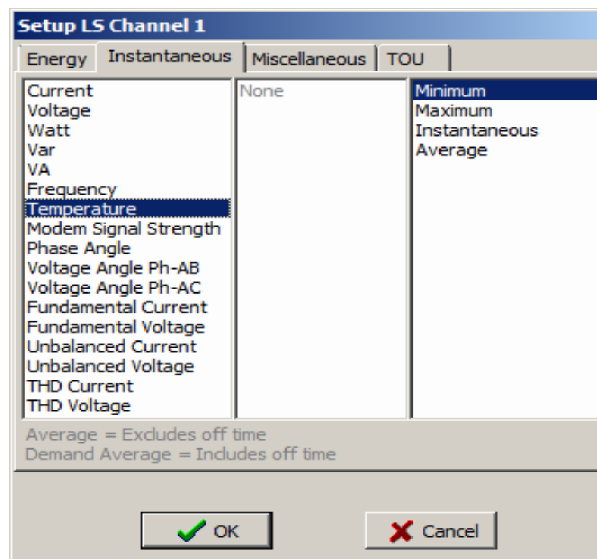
Setup LS Channel 1

Energy | Instantaneous | Miscellaneous | TOU

Current
Voltage
Watt
Var
VA
Frequency
Temperature
Modem Signal Strength
Phase Angle
Voltage Angle Ph-AB
Voltage Angle Ph-AC
Fundamental Current
Fundamental Voltage
Unbalanced Current
Unbalanced Voltage
THD Current
THD Voltage

None

Minimum
Maximum
Instantaneous
Average

Average = Excludes off time
Demand Average = Includes off time

OK
Cancel